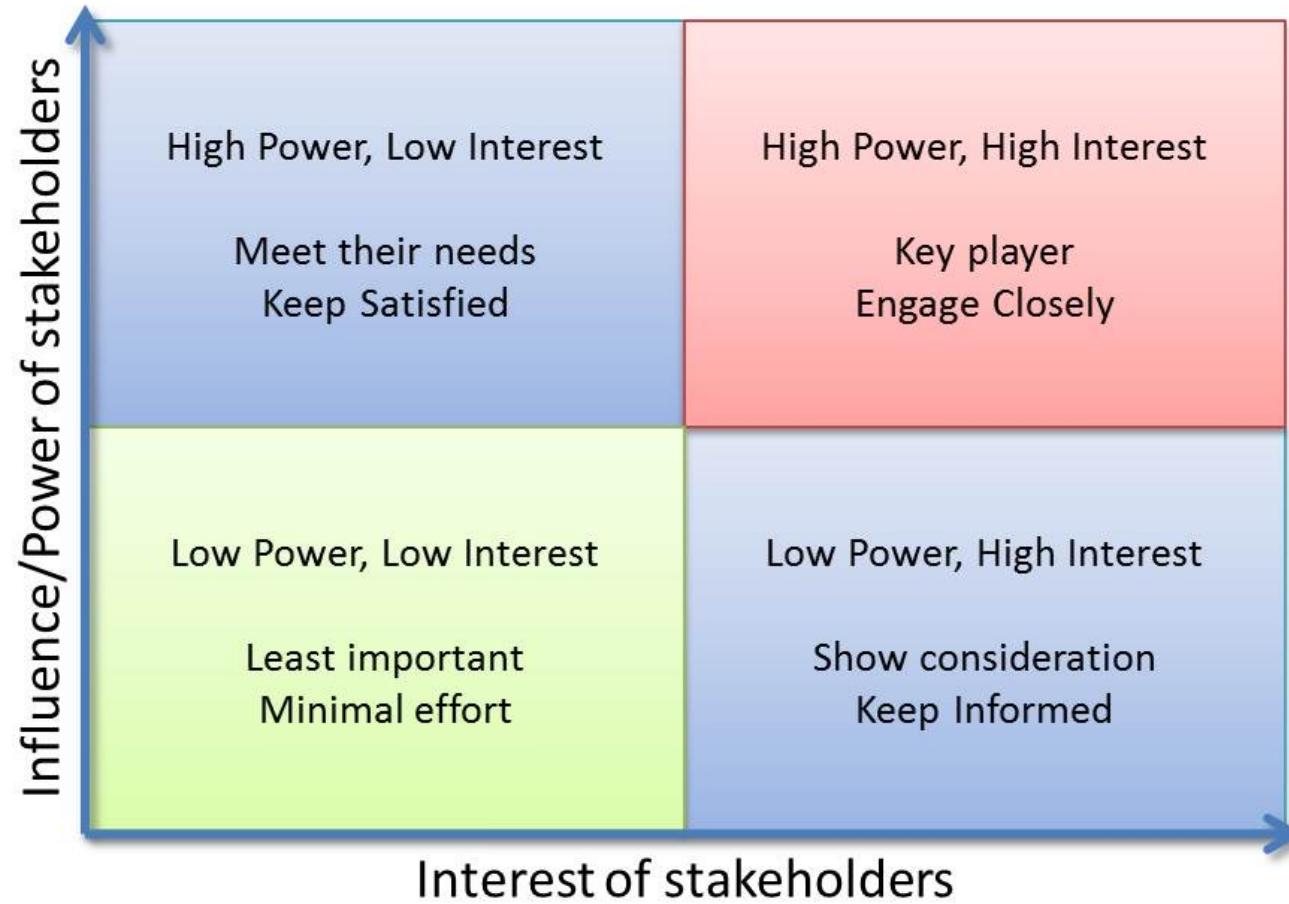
Influence/Power of stakeholders

High Power, Low Interest

Meet their needs
Keep Satisfied

High Power, High Interest

Key player
Engage Closely

Low Power, Low Interest

Least important
Minimal effort

Low Power, High Interest

Show consideration
Keep Informed

Interest of stakeholders